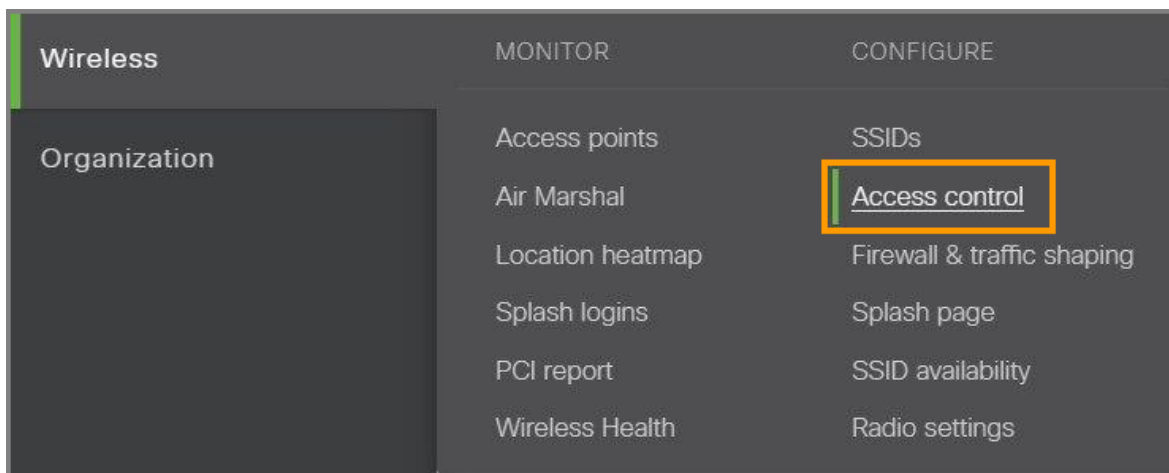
Wireless

Organization

MONITOR

Access points

Air Marshal

Location heatmap

Splash logins

PCI report

Wireless Health

CONFIGURE

SSIDs

Access control

Firewall & traffic shaping

Splash page

SSID availability

Radio settings